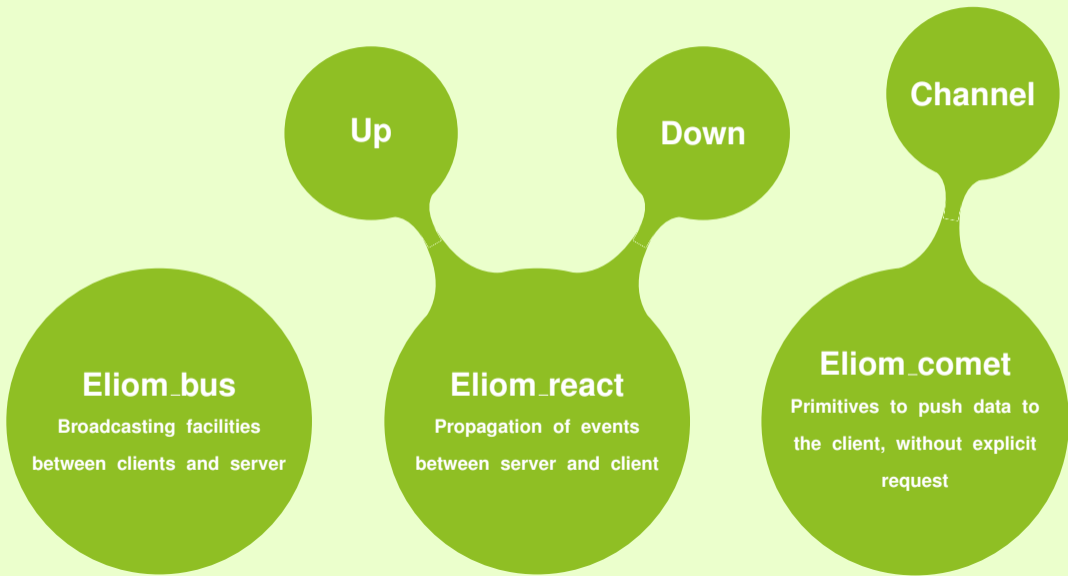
Up

Down

Channel

Eliom_bus
Broadcasting facilities between clients and server

Eliom_react
Propagation of events between server and client

Eliom_comet
Primitives to push data to the client, without explicit request